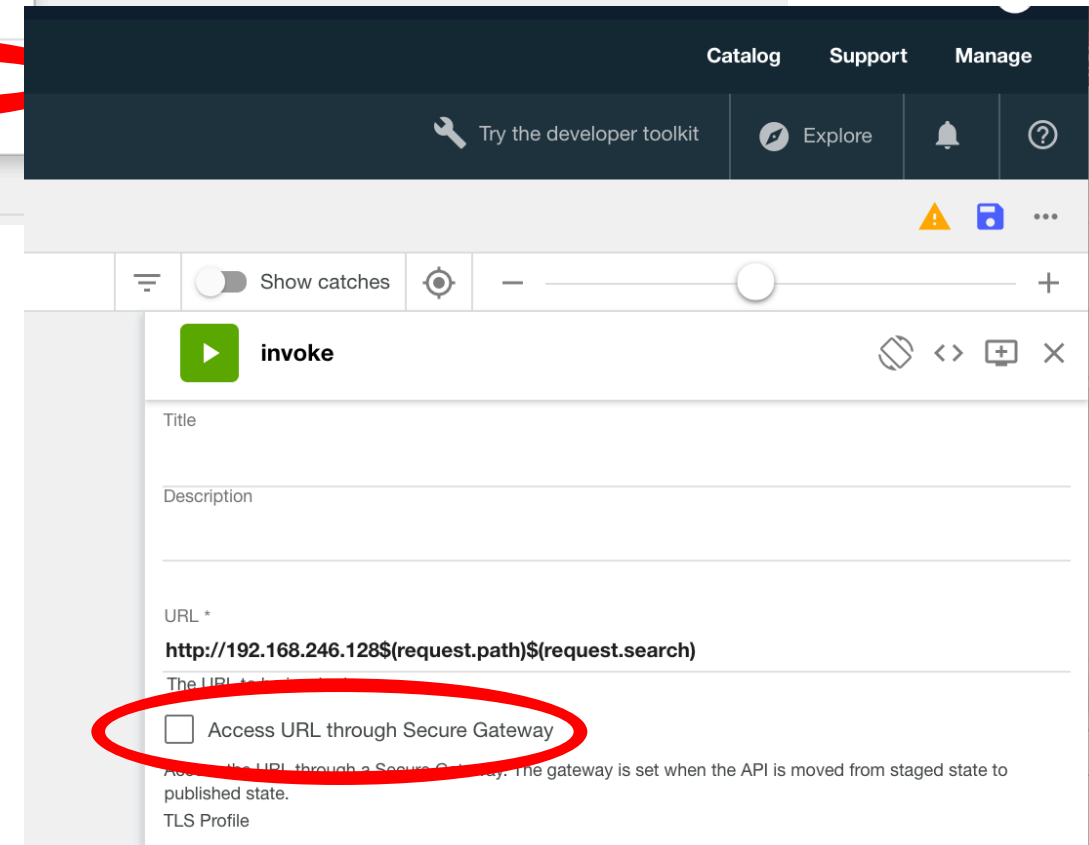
Catalog Support Manage

Try the developer toolkit

Explore

Show catches

invoke

Title

Description

URL *

http://192.168.246.128$(request.path)$(request.search)

The URL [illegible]

Access URL through Secure Gateway

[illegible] the URL through a Secure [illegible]. The gateway is set when the API is moved from staged state to published state.

TLS Profile